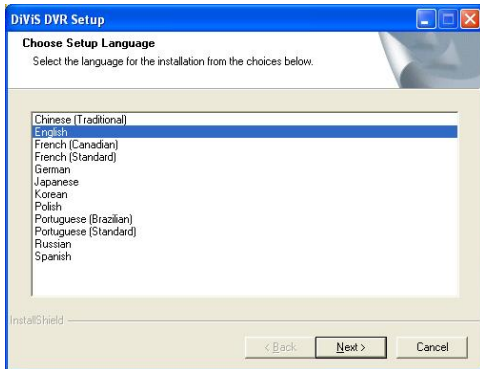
DiViS DVR Setup

Choose Setup Language
Select the language for the installation from the choices below.

Chinese (Traditional)
English
French (Canadian)
French (Standard)
German
Japanese
Korean
Polish
Portuguese (Brazilian)
Portuguese (Standard)
Russian
Spanish

InstallShield

< Back
Next >
Cancel